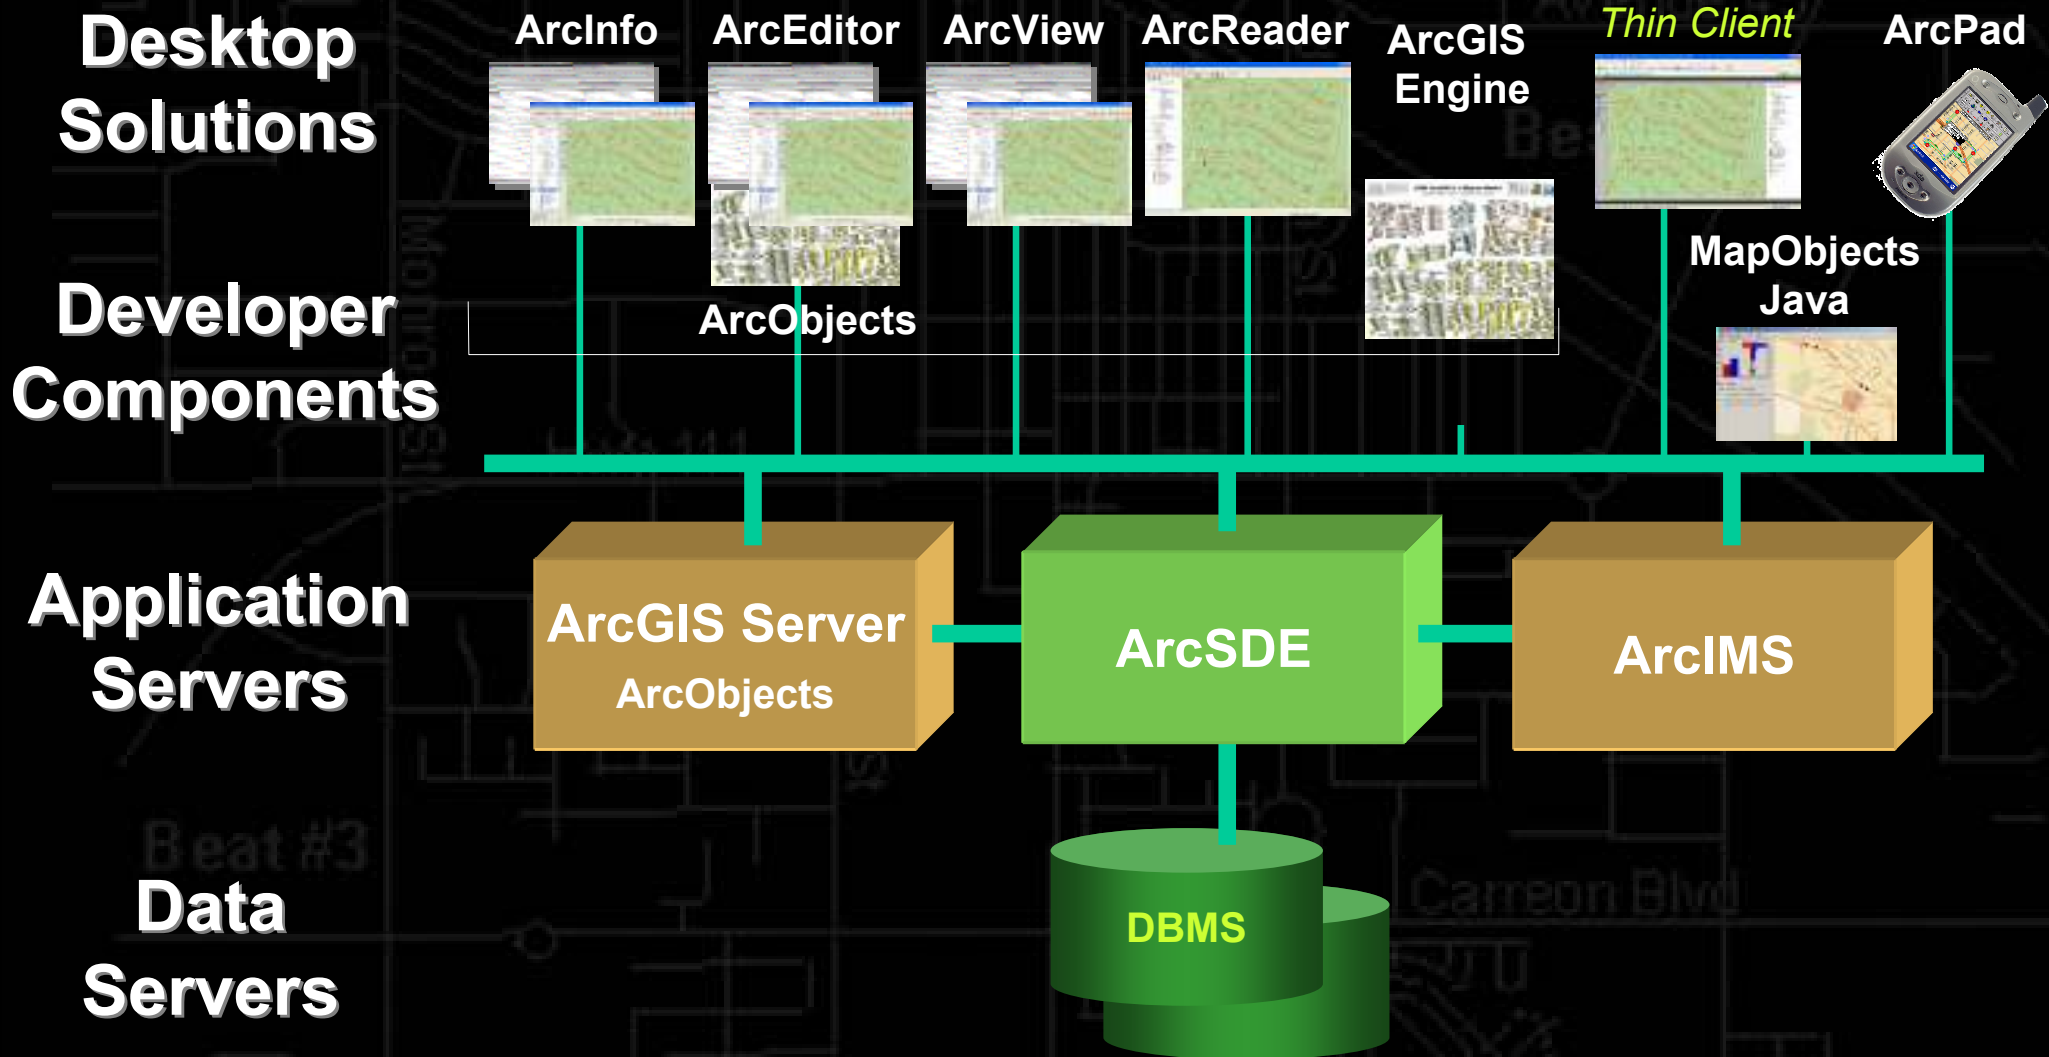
Desktop Solutions

ArcInfo

ArcEditor

ArcView

ArcReader

ArcGIS Engine

Thin Client

ArcPad

Developer Components

ArcObjects

MapObjects Java

Application Servers

ArcGIS Server

ArcObjects

ArcSDE

ArcIMS

Data Servers

DBMS

Beat #3

Carreon Blvd